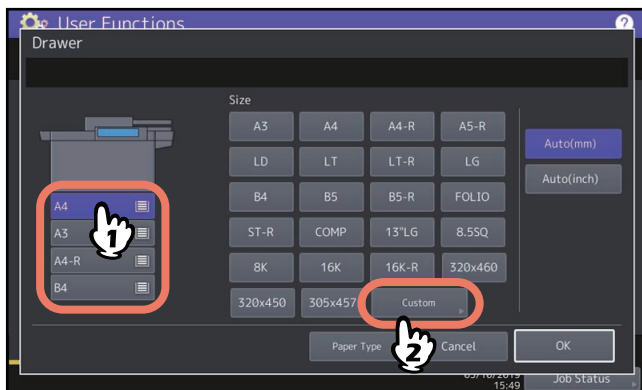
User Functions
Drawer

A4
A3
A4-R
B4

Size

A3 A4 A4-R A5-R
LD LT LT-R LG
B4 B5 B5-R FOLIO
ST-R COMP 13"LG 8.5SQ
8K 16K 16K-R 320x460
320x450 305x457 Custom

Auto(mm)
Auto(inch)

Paper Type
Cancel
OK

1
2

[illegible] 15:49
Job Status